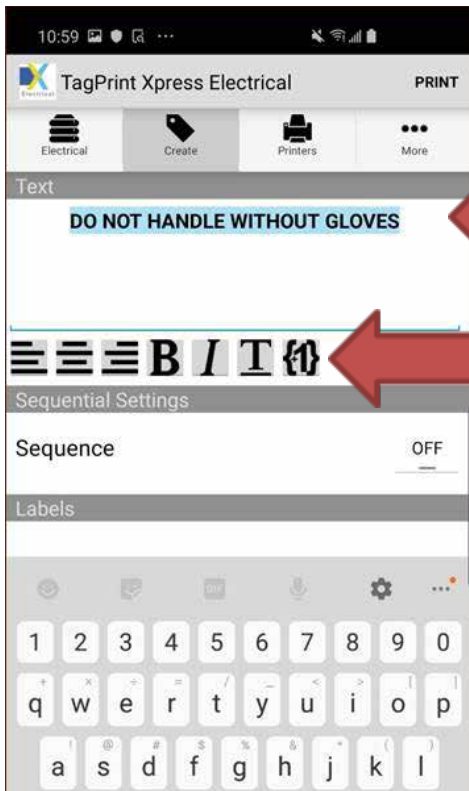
10:59 ···

TagPrint Xpress Electrical PRINT

Electrical Create Printers More

Text

DO NOT HANDLE WITHOUT GLOVES

B I T {1}

Sequential Settings

Sequence OFF

Labels

1 2 3 4 5 6 7 8 9 0

q w e r t y u i o p

a s d f g h j k l